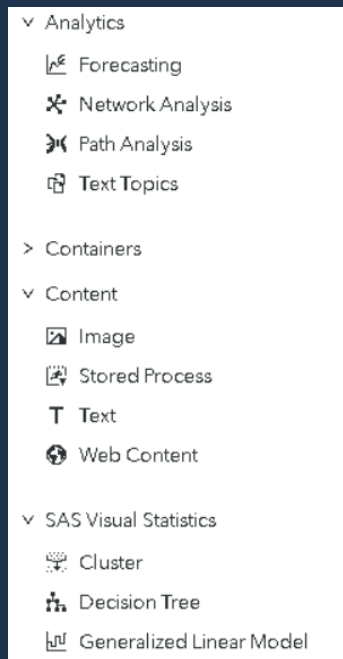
Analytics

Forecasting

Network Analysis

Path Analysis

Text Topics

Containers

Content

Image

Stored Process

Text

Web Content

SAS Visual Statistics

Cluster

Decision Tree

Generalized Linear Model